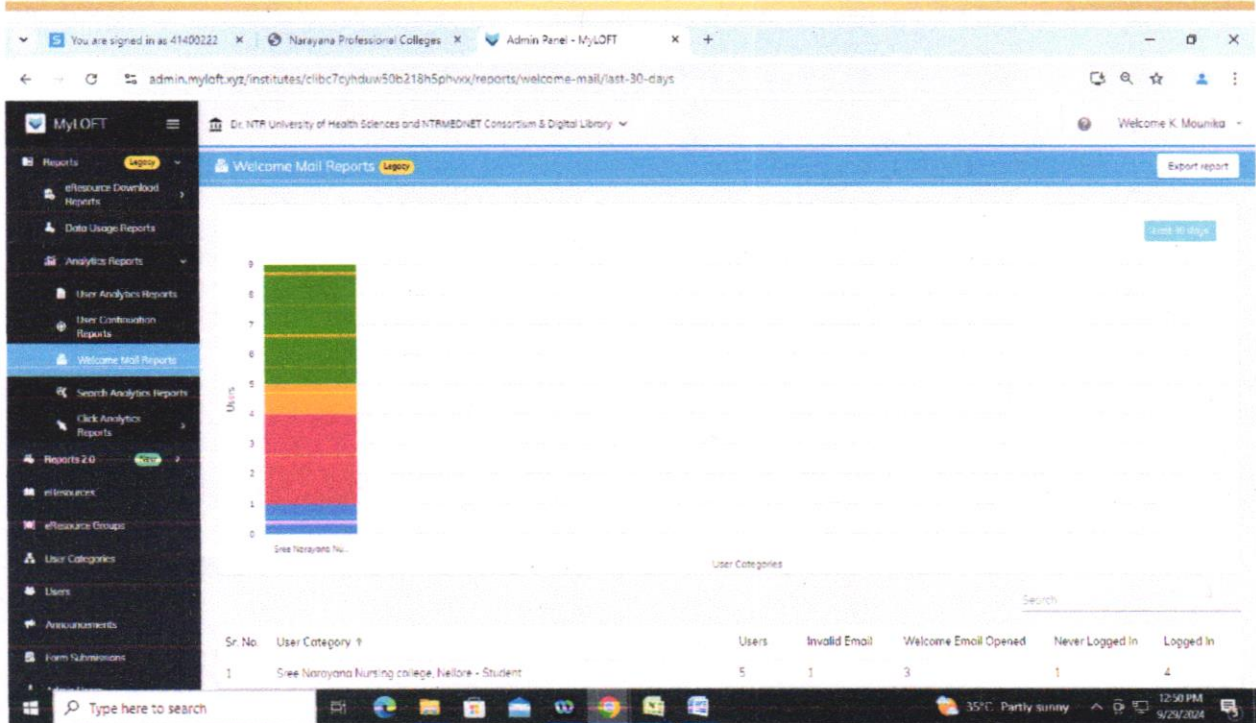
You are signed in as 41400222 × Narayana Professional Colleges × Admin Panel - MyLOFT × +

admin.myloft.xyz/institutes/clibc7cyhduw50b218h5phvxx/reports/welcome-mail/last-30-days

MyLOFT

Dr. NTR University of Health Sciences and NTRMEDNET Consortium & Digital Library

Welcome K. Mounika

Reports Legacy
eResource Download Reports
Data Usage Reports
Analytics Reports
User Analytics Reports
User Continuation Reports
Welcome Mail Reports
Search Analytics Reports
Click Analytics Reports
Reports 2.0 New
eResources
eResource Groups
User Categories
Users
Announcements
Form Submissions

Welcome Mail Reports Legacy

Export report

Last 30 days

9
8
7
6
5
4
3
2
1
0

Users

Sree Narayana Nu...

User Categories

Search

| Sr. No. | User Category ↑ | Users | Invalid Email | Welcome Email Opened | Never Logged In | Logged In |
|---|---|---|---|---|---|---|
| 1 | Sree Narayana Nursing college, Nellore - Student | 5 | 1 | 3 | 1 | 4 |

Type here to search

35°C Partly sunny

12:50 PM
9/29/2024